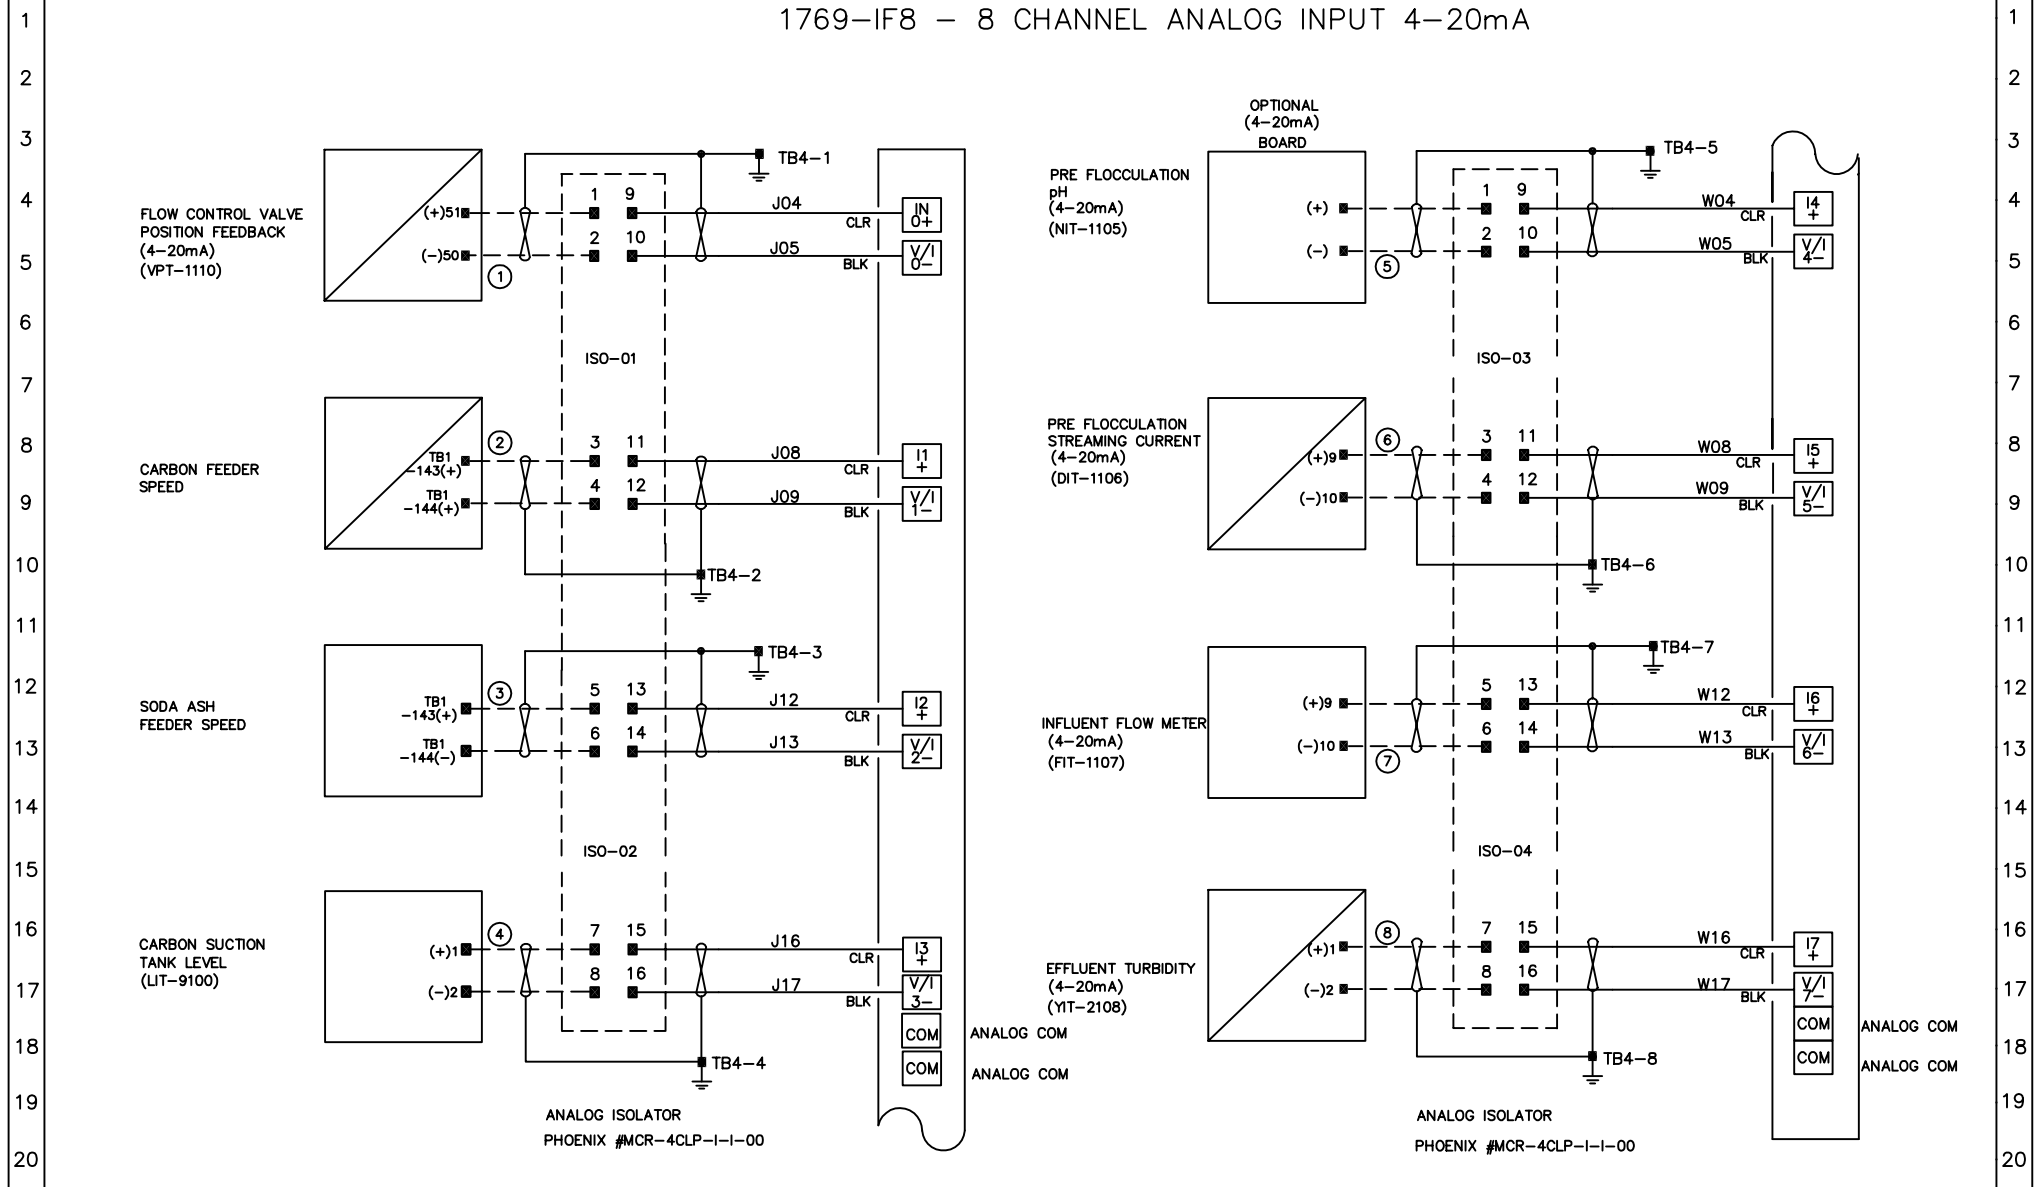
1769–IF8 – 8 CHANNEL ANALOG INPUT 4–20mA

1 2 3 4 5 6 7 8 9 10 11 12 13 14 15 16 17 18 19 20

FLOW CONTROL VALVE POSITION FEEDBACK (4–20mA) (VPT–1110)
(+)51
(–)50
1
TB4–1
1 9
2 10
J04
CLR
IN 0+
J05
BLK
V/I 0–
ISO–01

CARBON FEEDER SPEED
2
TB1 –143(+)
TB1 –144(+)
3 11
4 12
J08
CLR
I1 +
J09
BLK
V/I 1–
TB4–2

SODA ASH FEEDER SPEED
3
TB1 –143(+)
TB1 –144(–)
TB4–3
5 13
6 14
J12
CLR
I2 +
J13
BLK
V/I 2–
ISO–02

CARBON SUCTION TANK LEVEL (LIT–9100)
4
(+)1
(–)2
7 15
8 16
J16
CLR
I3 +
J17
BLK
V/I 3–
COM ANALOG COM
COM ANALOG COM
TB4–4
ANALOG ISOLATOR
PHOENIX #MCR–4CLP–I–I–00

OPTIONAL (4–20mA) BOARD
PRE FLOCCULATION pH (4–20mA) (NIT–1105)
(+)
(–)
5
TB4–5
1 9
2 10
W04
CLR
I4 +
W05
BLK
V/I 4–
ISO–03

PRE FLOCCULATION STREAMING CURRENT (4–20mA) (DIT–1106)
6
(+)9
(–)10
3 11
4 12
W08
CLR
I5 +
W09
BLK
V/I 5–
TB4–6

INFLUENT FLOW METER (4–20mA) (FIT–1107)
TB4–7
(+)9
(–)10
7
5 13
6 14
W12
CLR
I6 +
W13
BLK
V/I 6–
ISO–04

EFFLUENT TURBIDITY (4–20mA) (YIT–2108)
8
(+)1
(–)2
7 15
8 16
W16
CLR
I7 +
W17
BLK
V/I 7–
COM ANALOG COM
COM ANALOG COM
TB4–8
ANALOG ISOLATOR
PHOENIX #MCR–4CLP–I–I–00